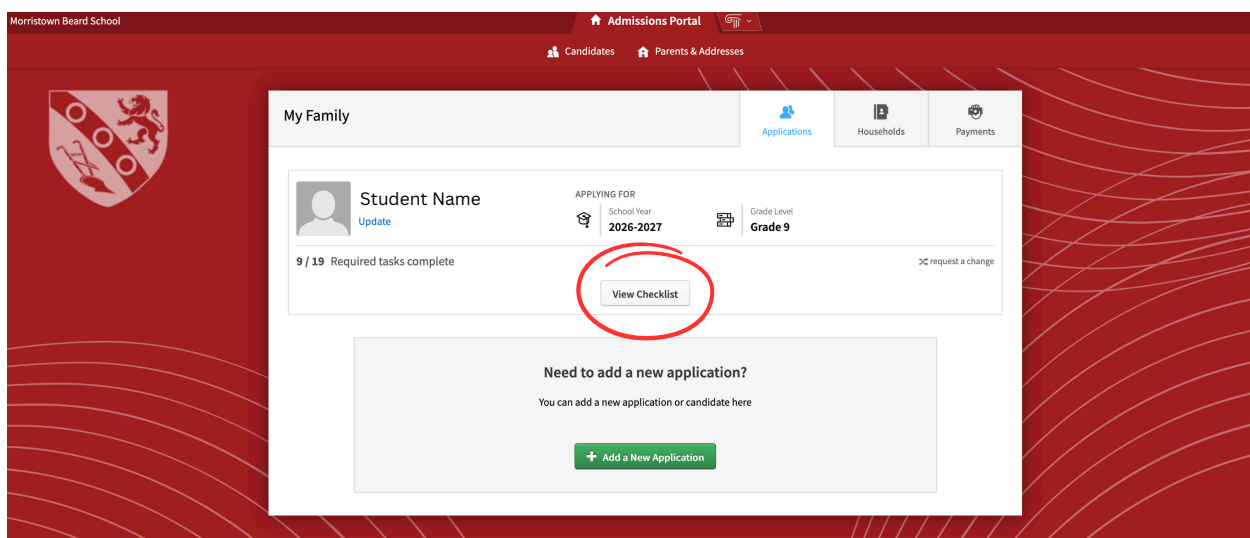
Morristown Beard School

Admissions Portal

Candidates   Parents & Addresses

My Family

Applications   Households   Payments

Student Name
Update

APPLYING FOR
School Year
2026-2027

Grade Level
Grade 9

9 / 19 Required tasks complete

request a change

View Checklist

Need to add a new application?

You can add a new application or candidate here

+ Add a New Application